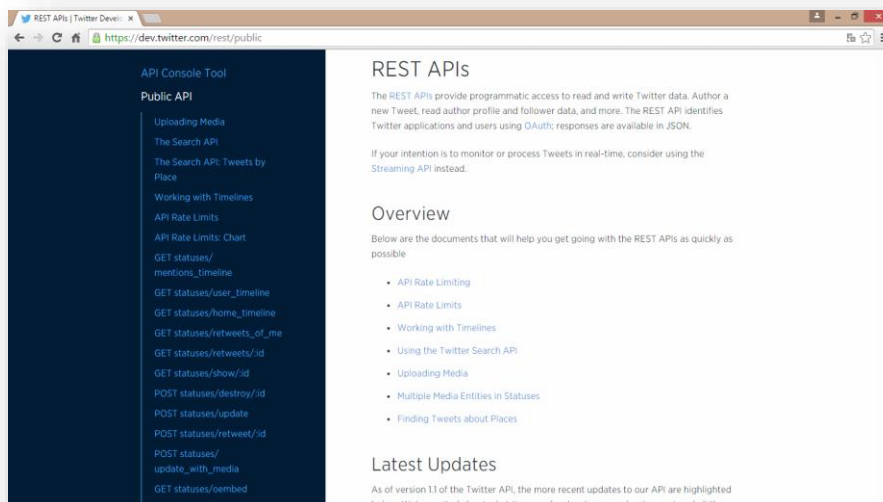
REST APIs | Twitter Develo ×

https://dev.twitter.com/rest/public

API Console Tool

Public API

Uploading Media

The Search API

The Search API: Tweets by Place

Working with Timelines

API Rate Limits

API Rate Limits: Chart

GET statuses/mentions_timeline

GET statuses/user_timeline

GET statuses/home_timeline

GET statuses/retweets_of_me

GET statuses/retweets/:id

GET statuses/show/:id

POST statuses/destroy/:id

POST statuses/update

POST statuses/retweet/:id

POST statuses/update_with_media

GET statuses/oembed

REST APIs

The REST APIs provide programmatic access to read and write Twitter data. Author a new Tweet, read author profile and follower data, and more. The REST API identifies Twitter applications and users using OAuth; responses are available in JSON.

If your intention is to monitor or process Tweets in real-time, consider using the Streaming API instead.

Overview

Below are the documents that will help you get going with the REST APIs as quickly as possible

• API Rate Limiting
• API Rate Limits
• Working with Timelines
• Using the Twitter Search API
• Uploading Media
• Multiple Media Entities in Statuses
• Finding Tweets about Places

Latest Updates

As of version 1.1 of the Twitter API, the more recent updates to our API are highlighted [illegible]